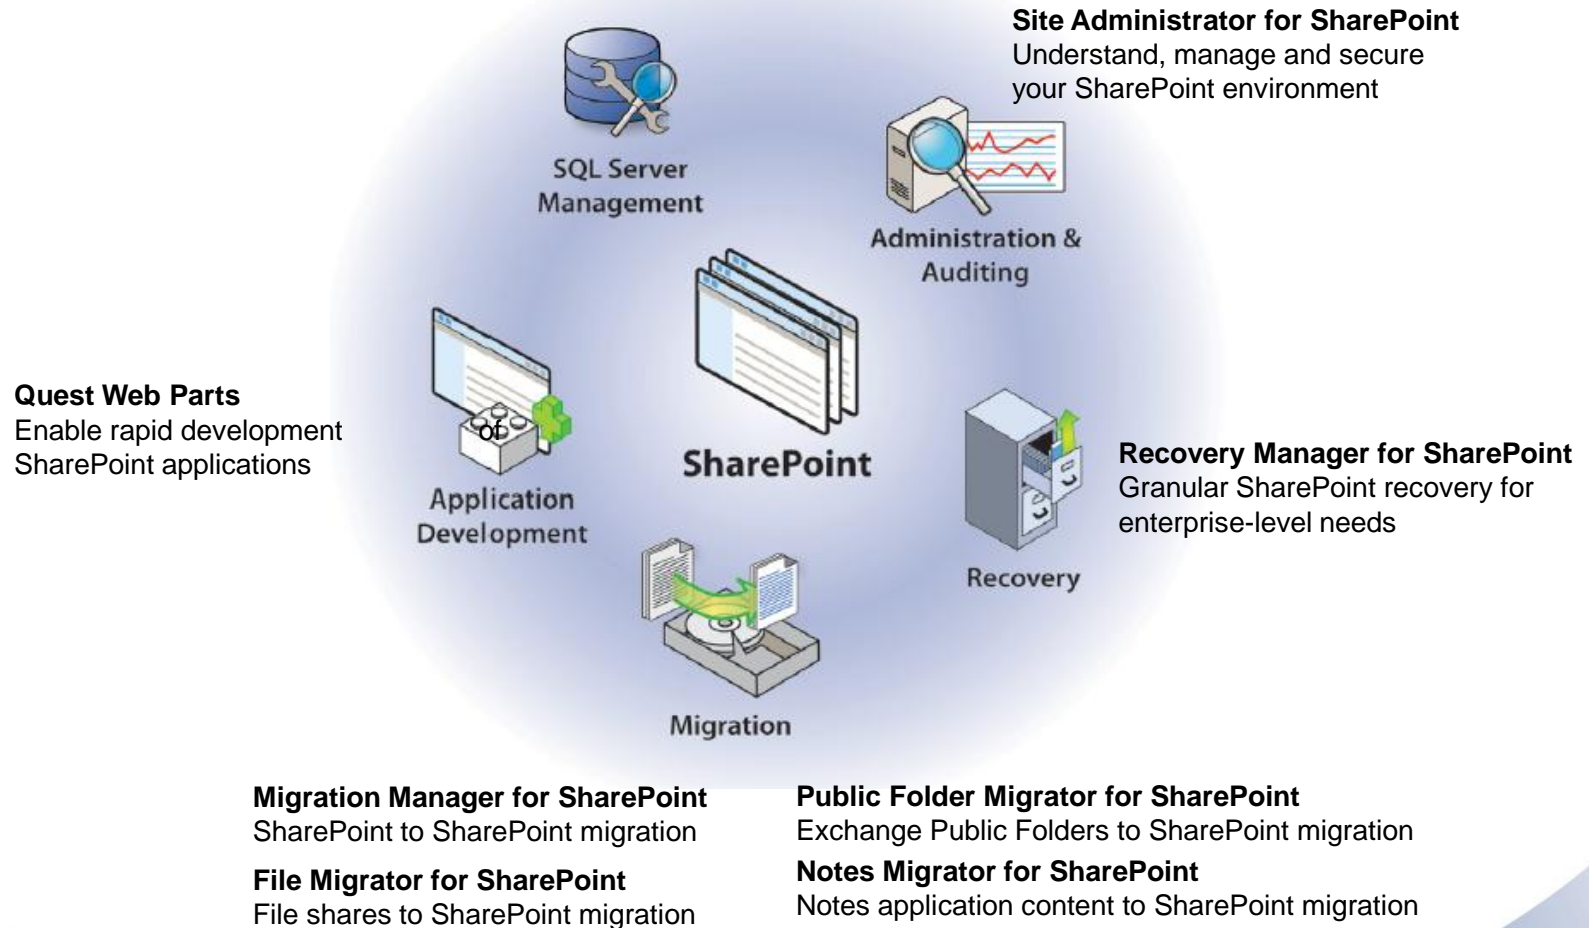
Site Administrator for SharePoint
Understand, manage and secure your SharePoint environment

SQL Server Management

Administration & Auditing

Quest Web Parts
Enable rapid development of SharePoint applications

Application Development

SharePoint

Recovery Manager for SharePoint
Granular SharePoint recovery for enterprise-level needs

Recovery

Migration

Migration Manager for SharePoint
SharePoint to SharePoint migration

File Migrator for SharePoint
File shares to SharePoint migration

Public Folder Migrator for SharePoint
Exchange Public Folders to SharePoint migration

Notes Migrator for SharePoint
Notes application content to SharePoint migration